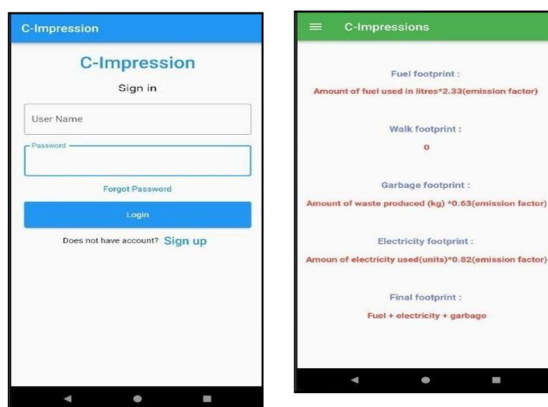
C-Impression

C-Impression

Sign in

User Name

Password

Forgot Password

Login

Does not have account? Sign up

C-Impressions

Fuel footprint :

Amount of fuel used in litres*2.33(emission factor)

Walk footprint :

0

Garbage footprint :

Amount of waste produced (kg) *0.63(emission factor)

Electricity footprint :

Amoun of electricity used(units)*0.82(emission factor)

Final footprint :

Fuel + electricity + garbage